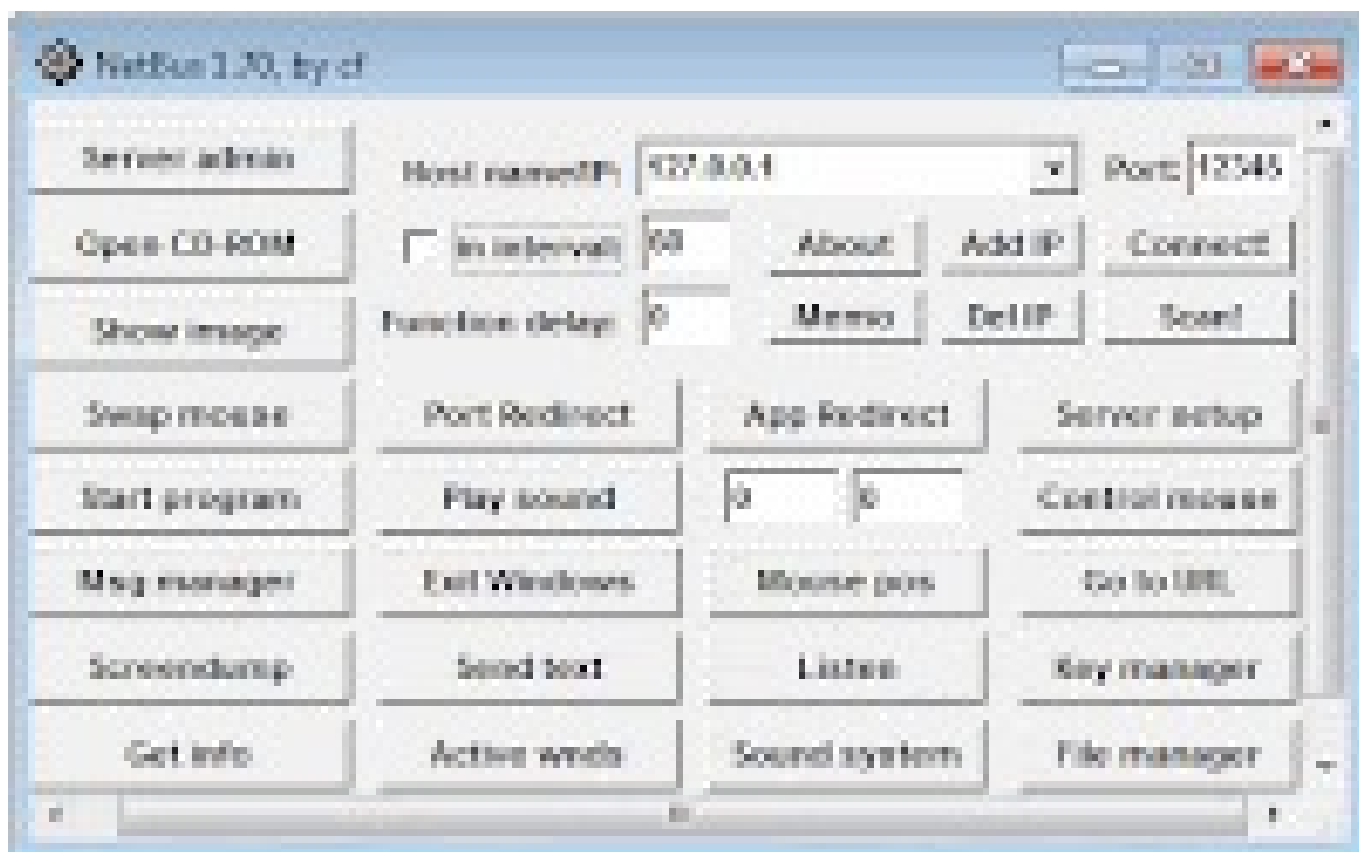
NetBus 1.70, by cf

Server admin

Host name/IP: 127.0.0.1

Port: 12345

Open CD-ROM

in interval: 60

About

Add IP

Connect

Show image

Function delay: 0

Memo

Del IP

Scan!

Swap mouse

Port Redirect

App Redirect

Server setup

Start program

Play sound

0

0

Control mouse

Msg manager

Exit Windows

Mouse pos

Go to URL

Screendump

Send text

Listen

Key manager

Get info

Active wnds

Sound system

File manager